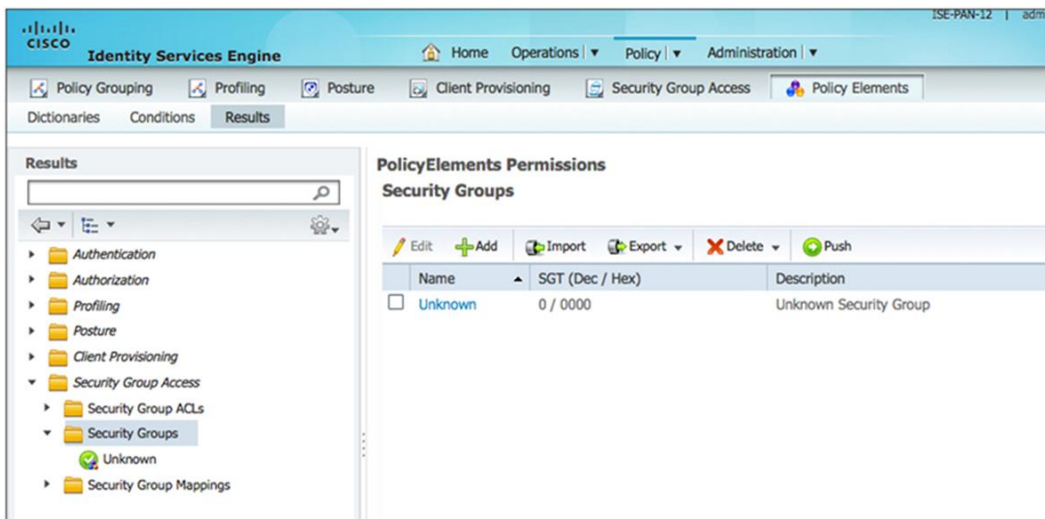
cisco Identity Services Engine

ISE-PAN-12 | adm

Home Operations ▾ Policy ▾ Administration ▾

Policy Grouping Profiling Posture Client Provisioning Security Group Access Policy Elements

Dictionaries Conditions Results

Results

Authentication
Authorization
Profiling
Posture
Client Provisioning
Security Group Access
Security Group ACLs
Security Groups
Unknown
Security Group Mappings

PolicyElements Permissions
Security Groups

Edit Add Import Export ▾ Delete ▾ Push

| | Name | SGT (Dec / Hex) | Description |
|---|---|---|---|
| ☐ | Unknown | 0 / 0000 | Unknown Security Group |